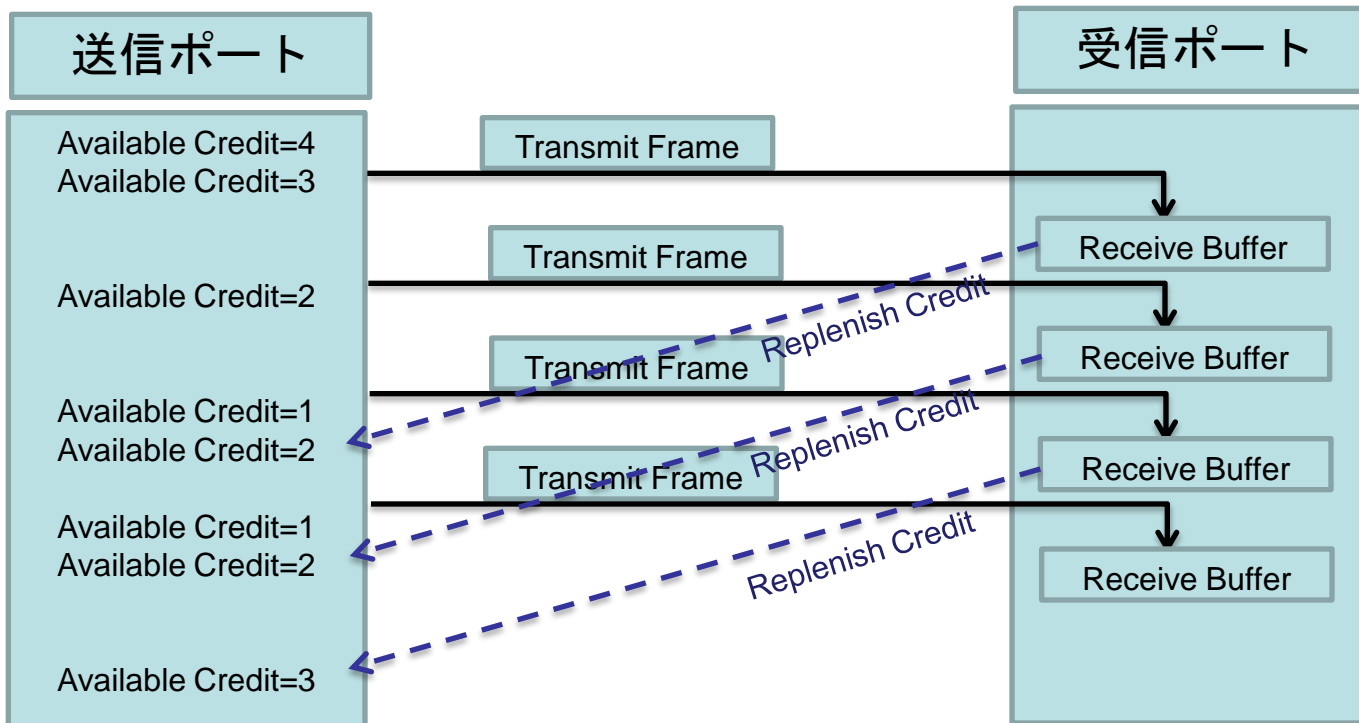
送信ポート

受信ポート

Available Credit=4
Available Credit=3

Transmit Frame

Receive Buffer

Transmit Frame

Available Credit=2

Replenish Credit

Receive Buffer

Transmit Frame

Available Credit=1
Available Credit=2

Replenish Credit

Receive Buffer

Transmit Frame

Available Credit=1
Available Credit=2

Replenish Credit

Receive Buffer

Available Credit=3